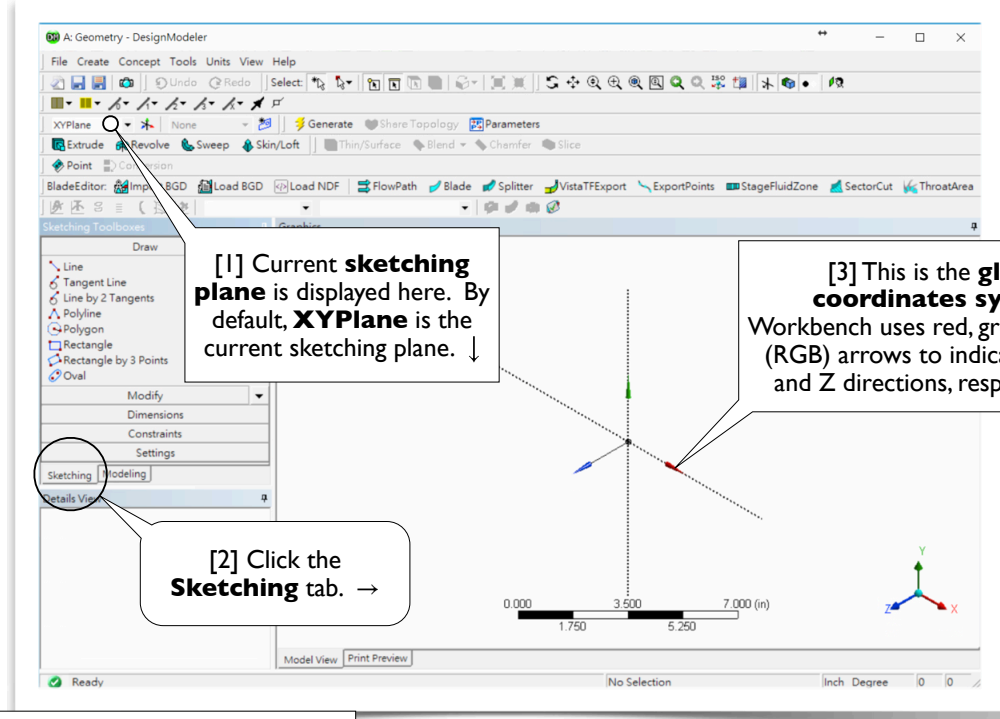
A: Geometry - DesignModeler

File Create Concept Tools Units View Help

Undo Redo Select:

XYPlane None Generate Share Topology Parameters

Extrude Revolve Sweep Skin/Loft Thin/Surface Blend Chamfer Slice

Point Conversion

BladeEditor: Import BGD Load BGD Load NDF FlowPath Blade Splitter VistaTFExport ExportPoints StageFluidZone SectorCut ThroatArea

Sketching Toolboxes Graphics

Draw

Line
Tangent Line
Line by 2 Tangents
Polyline
Polygon
Rectangle
Rectangle by 3 Points
Oval

Modify
Dimensions
Constraints
Settings

Sketching Modeling

Details View

[1] Current **sketching plane** is displayed here. By default, **XYPlane** is the current sketching plane. ↓

[3] This is the **gl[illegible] coordinates sy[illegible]** Workbench uses red, gr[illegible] (RGB) arrows to indic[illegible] and Z directions, resp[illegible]

[2] Click the **Sketching** tab. →

0.000 3.500 7.000 (in)
1.750 5.250

Y
Z X

Model View Print Preview

Ready No Selection Inch Degree 0 0